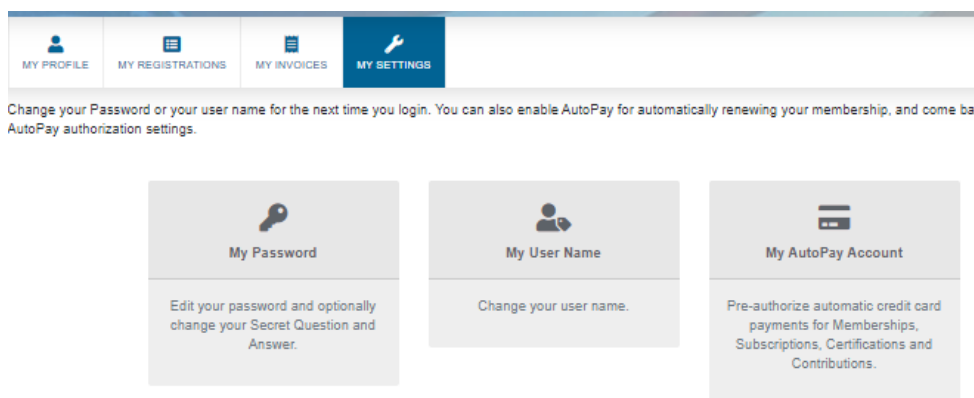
MY PROFILE
MY REGISTRATIONS
MY INVOICES
MY SETTINGS

Change your Password or your user name for the next time you login. You can also enable AutoPay for automatically renewing your membership, and come ba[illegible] AutoPay authorization settings.

My Password

Edit your password and optionally change your Secret Question and Answer.

My User Name

Change your user name.

My AutoPay Account

Pre-authorize automatic credit card payments for Memberships, Subscriptions, Certifications and Contributions.